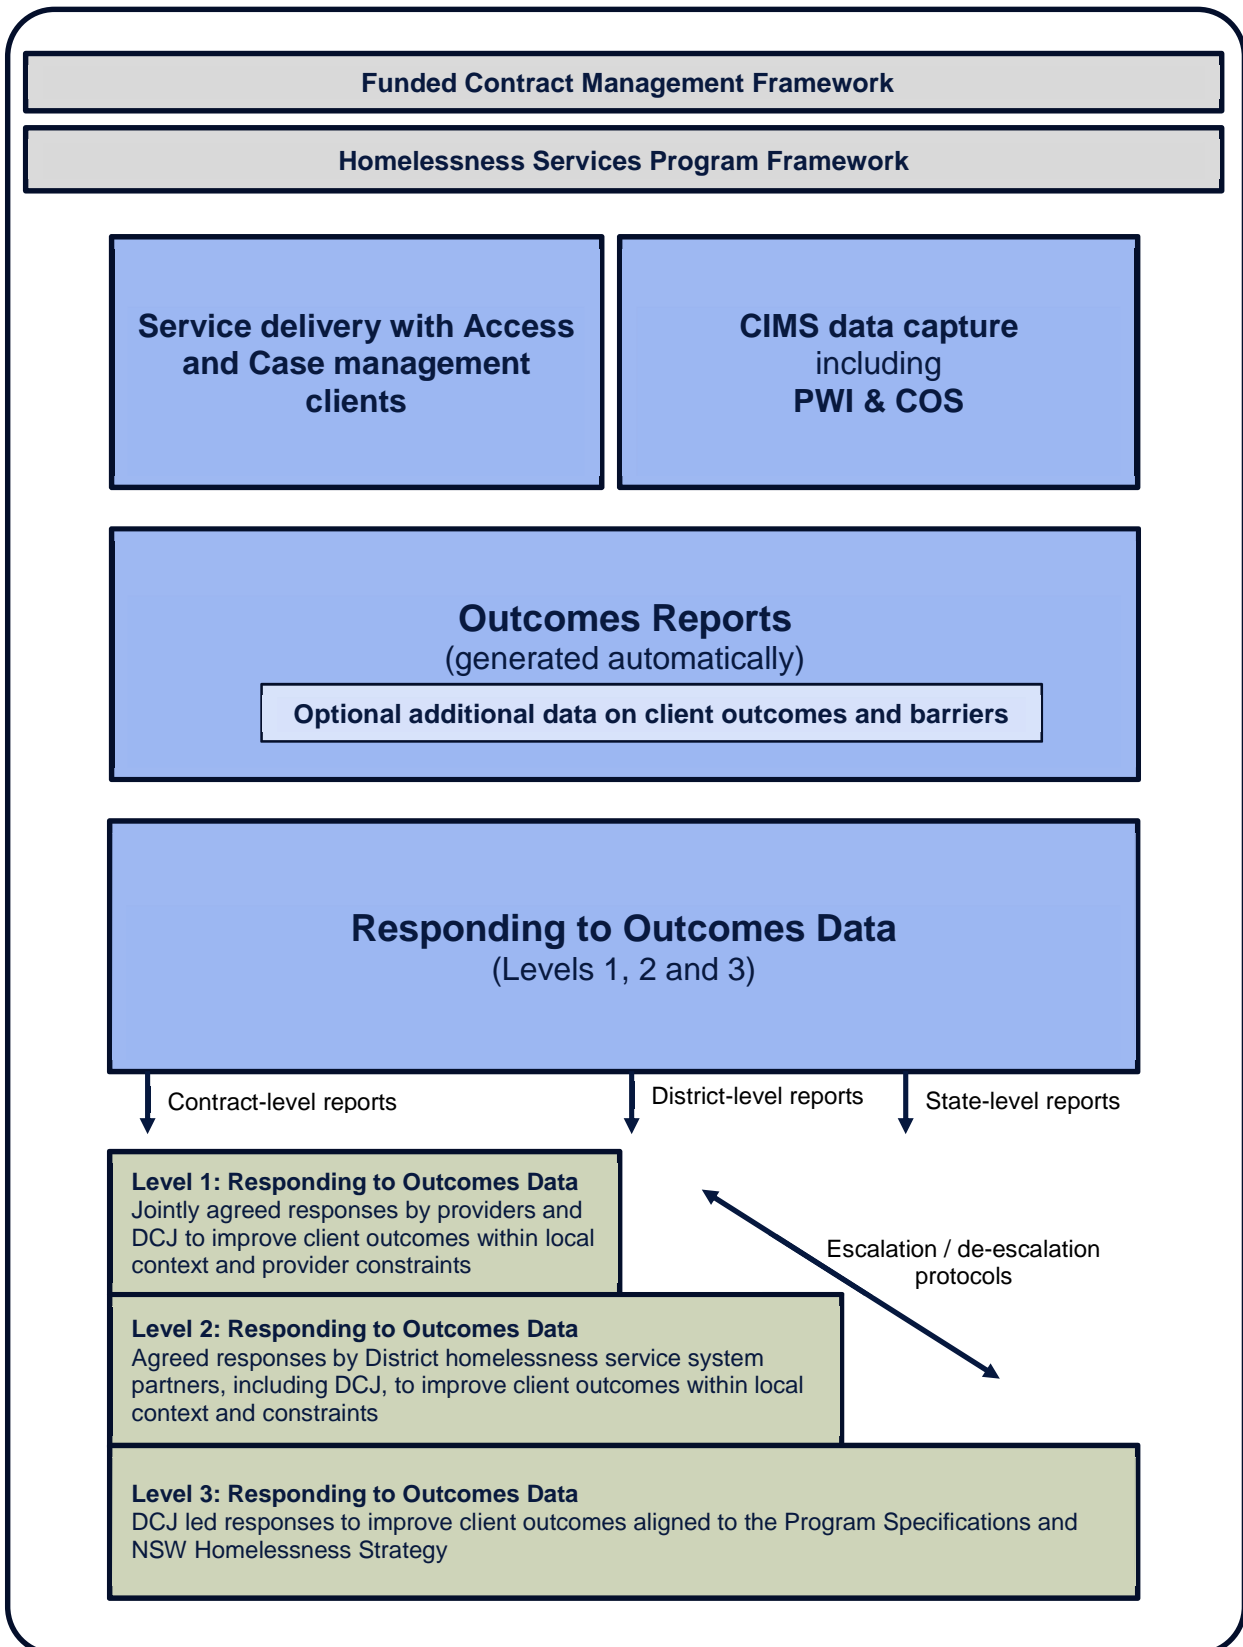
Funded Contract Management Framework

Homelessness Services Program Framework

Service delivery with Access and Case management clients

CIMS data capture including PWI & COS

Outcomes Reports
(generated automatically)

Optional additional data on client outcomes and barriers

Responding to Outcomes Data
(Levels 1, 2 and 3)

Contract-level reports

District-level reports

State-level reports

Level 1: Responding to Outcomes Data
Jointly agreed responses by providers and DCJ to improve client outcomes within local context and provider constraints

Escalation / de-escalation protocols

Level 2: Responding to Outcomes Data
Agreed responses by District homelessness service system partners, including DCJ, to improve client outcomes within local context and constraints

Level 3: Responding to Outcomes Data
DCJ led responses to improve client outcomes aligned to the Program Specifications and NSW Homelessness Strategy